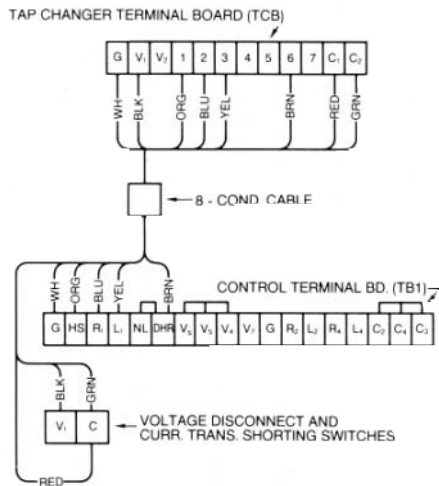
TAP CHANGER TERMINAL BOARD (TCB)

| G | $V_1$ | $V_2$ | 1 | 2 | 3 | 4 | 5 | 6 | 7 | $C_1$ | $C_2$ |
|---|---|---|---|---|---|---|---|---|---|---|---|

WH
BLK
ORG
BLU
YEL
BRN
RED
GRN

8 - COND. CABLE

WH
ORG
BLU
YEL
BRN

CONTROL TERMINAL BD. (TB1)

| G | HS | $R_1$ | $L_1$ | NL | DHR | $V_6$ | $V_5$ | $V_4$ | $V_7$ | G | $R_2$ | $L_2$ | $R_4$ | $L_4$ | $C_2$ | $C_4$ | $C_3$ |
|---|---|---|---|---|---|---|---|---|---|---|---|---|---|---|---|---|---|

BLK
GRN

| $V_1$ | C |
|---|---|

VOLTAGE DISCONNECT AND CURR. TRANS. SHORTING SWITCHES

RED